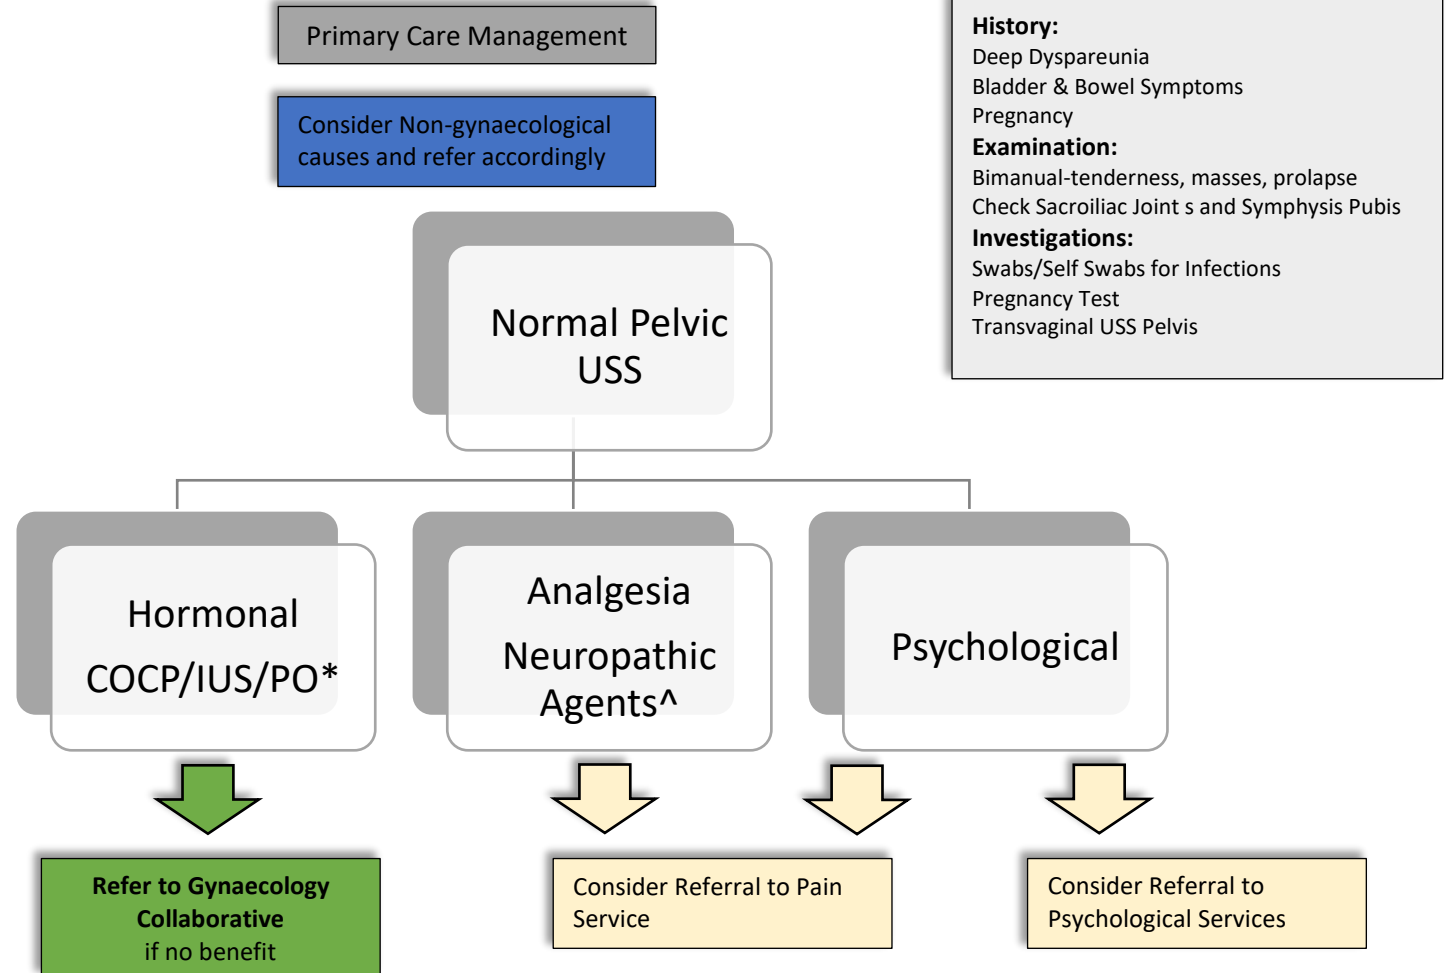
Primary Care Management

Consider Non-gynaecological causes and refer accordingly

**History:**
Deep Dyspareunia
Bladder & Bowel Symptoms
Pregnancy
**Examination:**
Bimanual-tenderness, masses, prolapse
Check Sacroiliac Joint s and Symphysis Pubis
**Investigations:**
Swabs/Self Swabs for Infections
Pregnancy Test
Transvaginal USS Pelvis

Normal Pelvic USS

Hormonal
COCP/IUS/PO*

Analgesia
Neuropathic Agents^

Psychological

**Refer to Gynaecology Collaborative**
if no benefit

Consider Referral to Pain Service

Consider Referral to Psychological Services